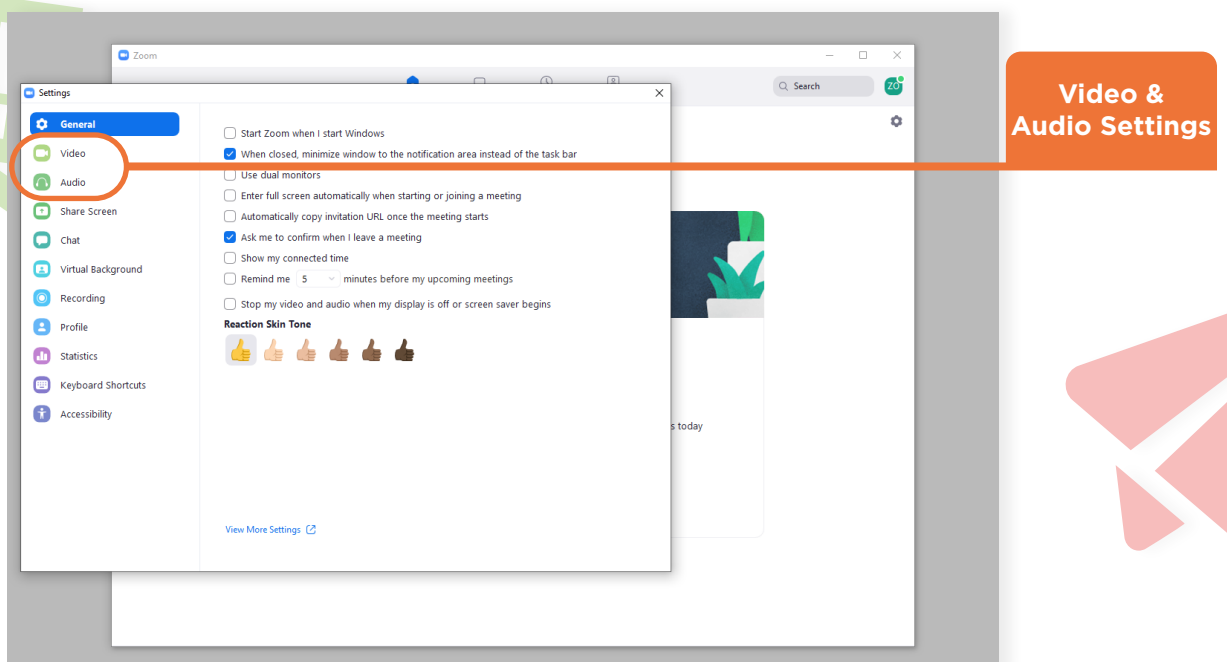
Zoom

Search

ZO

Settings

General
Video
Audio
Share Screen
Chat
Virtual Background
Recording
Profile
Statistics
Keyboard Shortcuts
Accessibility

Start Zoom when I start Windows
When closed, minimize window to the notification area instead of the task bar
Use dual monitors
Enter full screen automatically when starting or joining a meeting
Automatically copy invitation URL once the meeting starts
Ask me to confirm when I leave a meeting
Show my connected time
Remind me 5 minutes before my upcoming meetings
Stop my video and audio when my display is off or screen saver begins

Reaction Skin Tone

View More Settings

s today

Video & Audio Settings